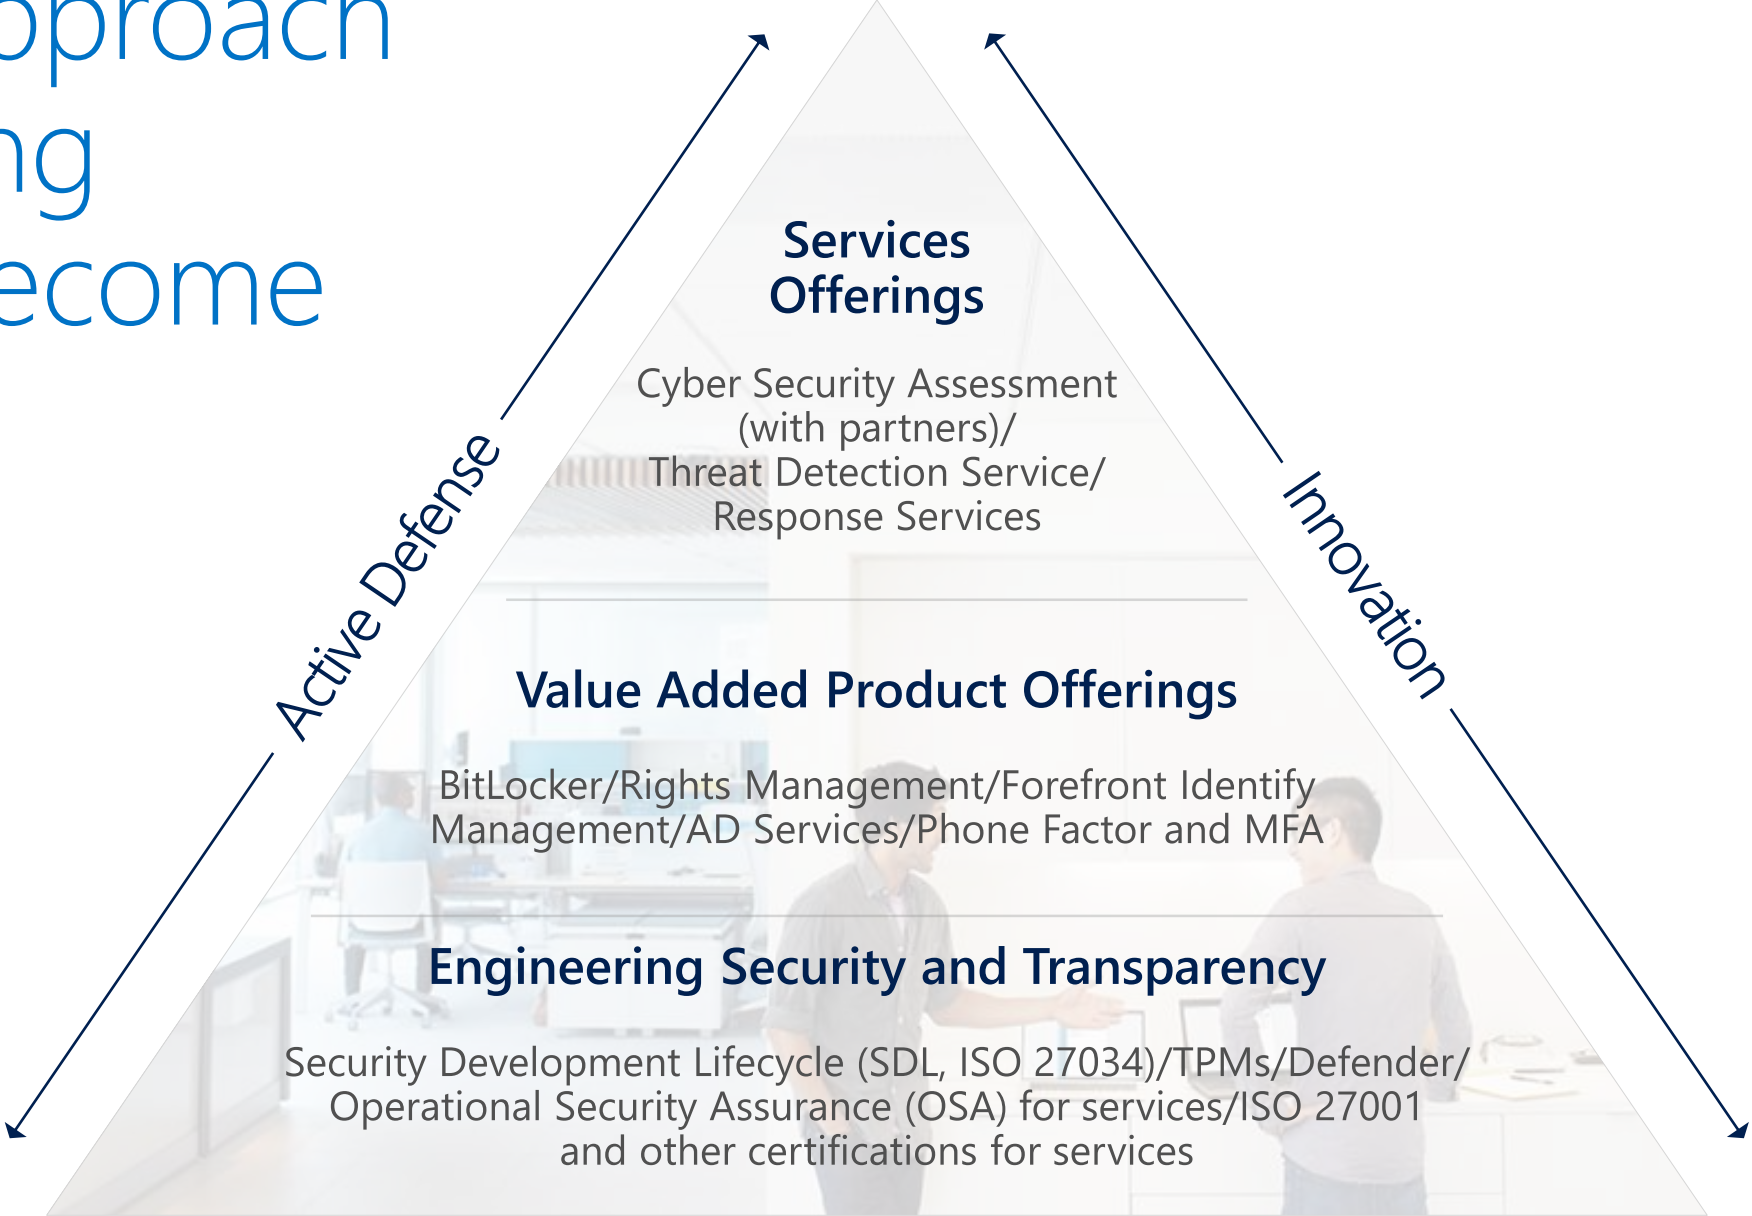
pproach
ng
ecome

Active Defense

Innovation

Services Offerings

Cyber Security Assessment (with partners)/ Threat Detection Service/ Response Services

Value Added Product Offerings

BitLocker/Rights Management/Forefront Identify Management/AD Services/Phone Factor and MFA

Engineering Security and Transparency

Security Development Lifecycle (SDL, ISO 27034)/TPMs/Defender/ Operational Security Assurance (OSA) for services/ISO 27001 and other certifications for services